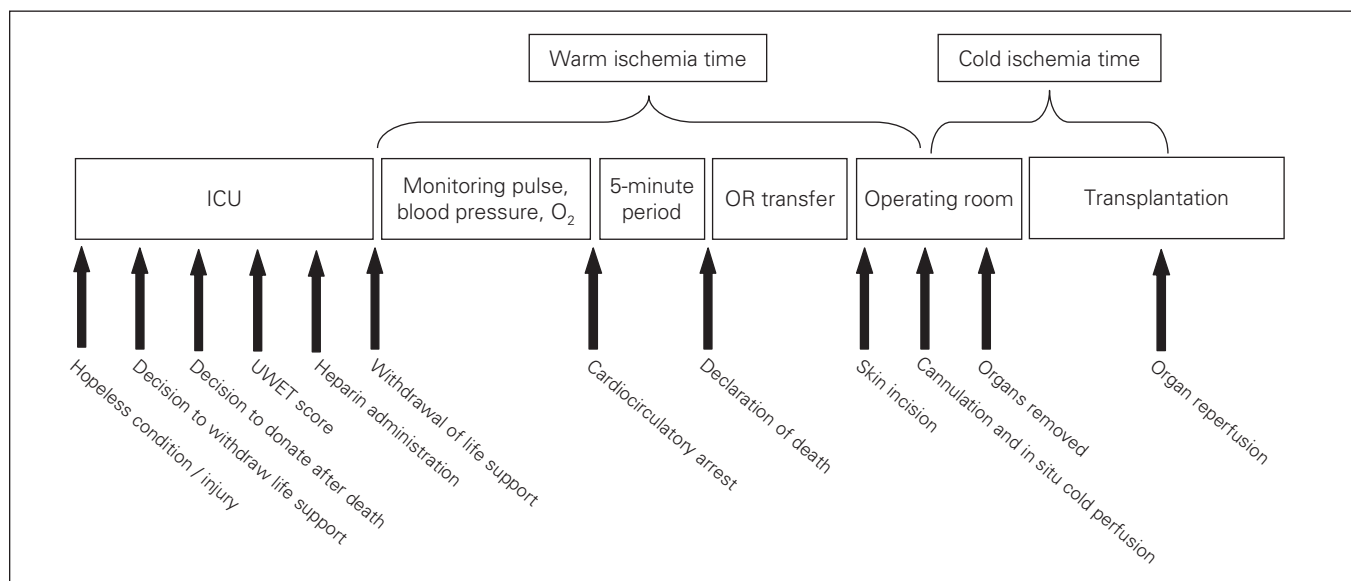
Warm ischemia time

Cold ischemia time

ICU

Monitoring pulse, blood pressure, $O_2$

5-minute period

OR transfer

Operating room

Transplantation

Hopeless condition / injury

Decision to withdraw life support

Decision to donate after death

UWET score

Heparin administration

Withdrawal of life support

Cardiocirculatory arrest

Declaration of death

Skin incision

Cannulation and in situ cold perfusion

Organs removed

Organ reperfusion